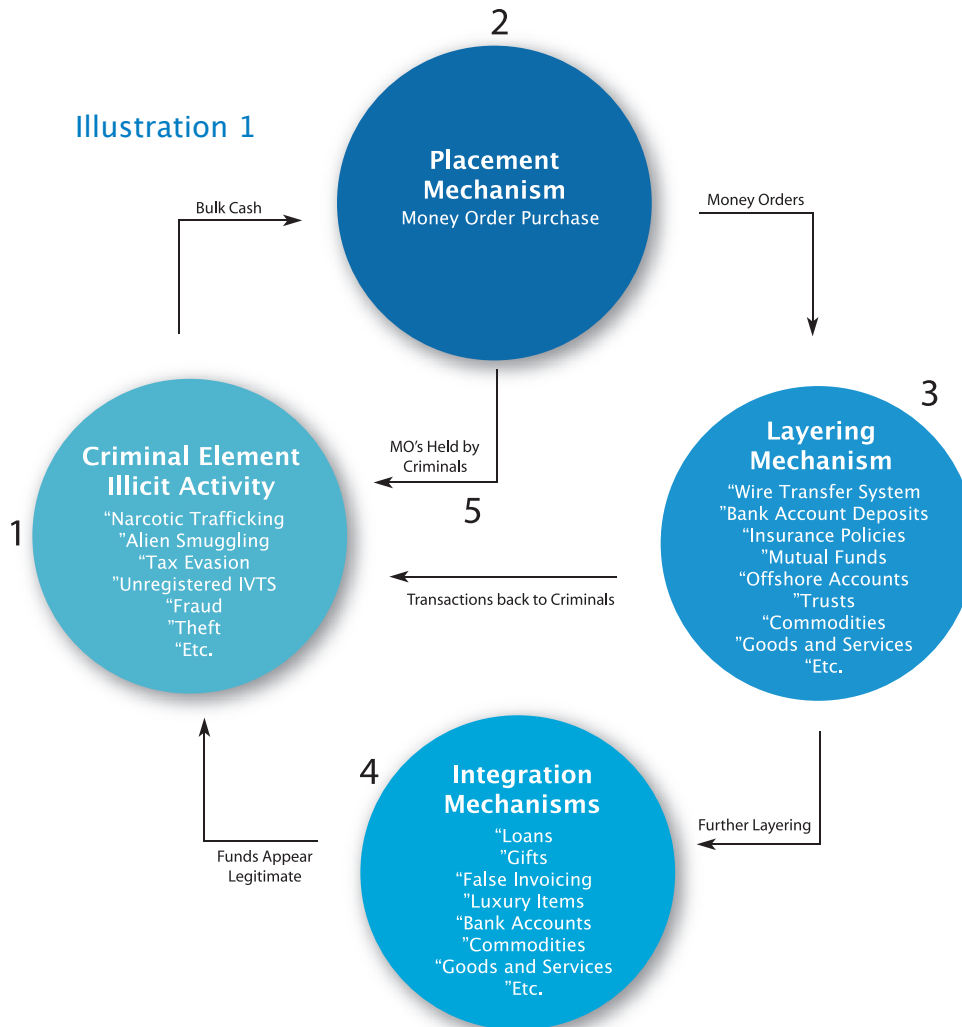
Illustration 1

2

Placement Mechanism
Money Order Purchase

Bulk Cash

Money Orders

3

Layering Mechanism
“Wire Transfer System
”Bank Account Deposits
“Insurance Policies
”Mutual Funds
“Offshore Accounts
”Trusts
“Commodities
”Goods and Services
“Etc.

MO’s Held by Criminals

5

Criminal Element Illicit Activity
“Narcotic Trafficking
”Alien Smuggling
“Tax Evasion
”Unregistered IVTS
“Fraud
”Theft
“Etc.

1

Transactions back to Criminals

4

Integration Mechanisms
“Loans
”Gifts
“False Invoicing
”Luxury Items
“Bank Accounts
”Commodities
“Goods and Services
”Etc.

Further Layering

Funds Appear Legitimate